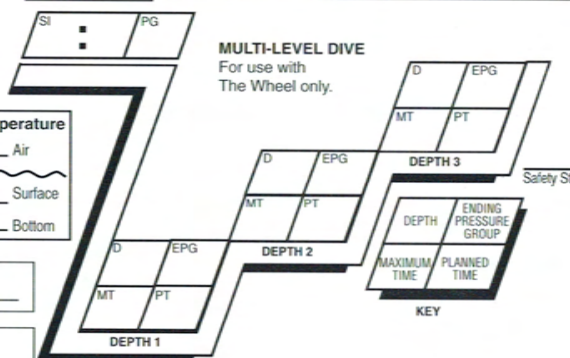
SI
:
PG

MULTI-LEVEL DIVE
For use with
The Wheel only.

perature
Air
Surface
Bottom

D | EPG
MT | PT
DEPTH 1

D | EPG
MT | PT
DEPTH 2

D | EPG
MT | PT
DEPTH 3

Safety St

| DEPTH | ENDING PRESSURE GROUP |
|---|---|
| MAXIMUM TIME | PLANNED TIME |

KEY